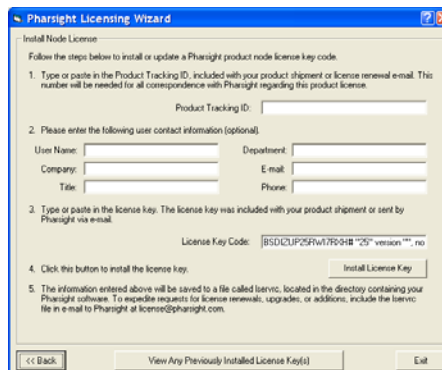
Pharsight Licensing Wizard

Install Node License

Follow the steps below to install or update a Pharsight product node license key code.

1. Type or paste in the Product Tracking ID, included with your product shipment or license renewal e-mail. This number will be needed for all correspondence with Pharsight regarding this product license.

Product Tracking ID:

2. Please enter the following user contact information (optional).

User Name:

Department:

Company:

E-mail:

Title:

Phone:

3. Type or paste in the license key. The license key was included with your product shipment or sent by Pharsight via e-mail.

License Key Code: BSDIZUP25RWI7RXH8 "25" version "", no

4. Click this button to install the license key.

Install License Key

5. The information entered above will be saved to a file called lservrc, located in the directory containing your Pharsight software. To expedite requests for license renewals, upgrades, or additions, include the lservrc file in e-mail to Pharsight at license@pharsight.com.

<< Back

View Any Previously Installed License Key(s)

Exit